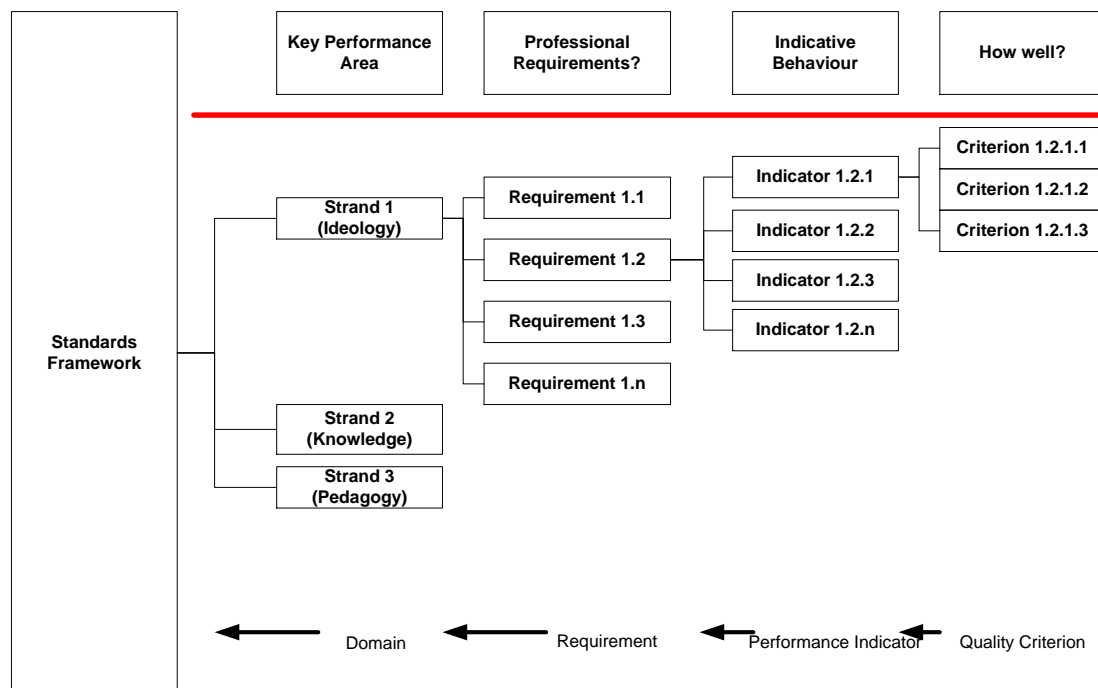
Key Performance Area

Professional Requirements?

Indicative Behaviour

How well?

Standards Framework

Strand 1 (Ideology)

Strand 2 (Knowledge)

Strand 3 (Pedagogy)

Requirement 1.1

Requirement 1.2

Requirement 1.3

Requirement 1.n

Indicator 1.2.1

Indicator 1.2.2

Indicator 1.2.3

Indicator 1.2.n

Criterion 1.2.1.1

Criterion 1.2.1.2

Criterion 1.2.1.3

Domain

Requirement

Performance Indicator

Quality Criterion